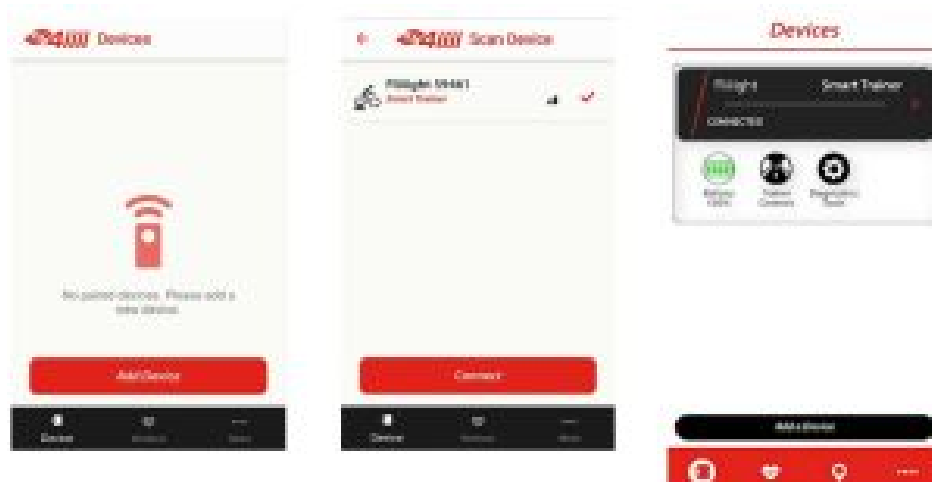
Devices

No paired devices. Please add a new device.

Add Device

Device

Scan Device

Flilight 59461
Smart Trainer

Connect

Device

Devices

Flilight Smart Trainer

CONNECTED

Battery
Trainer
Resistance

Add a device